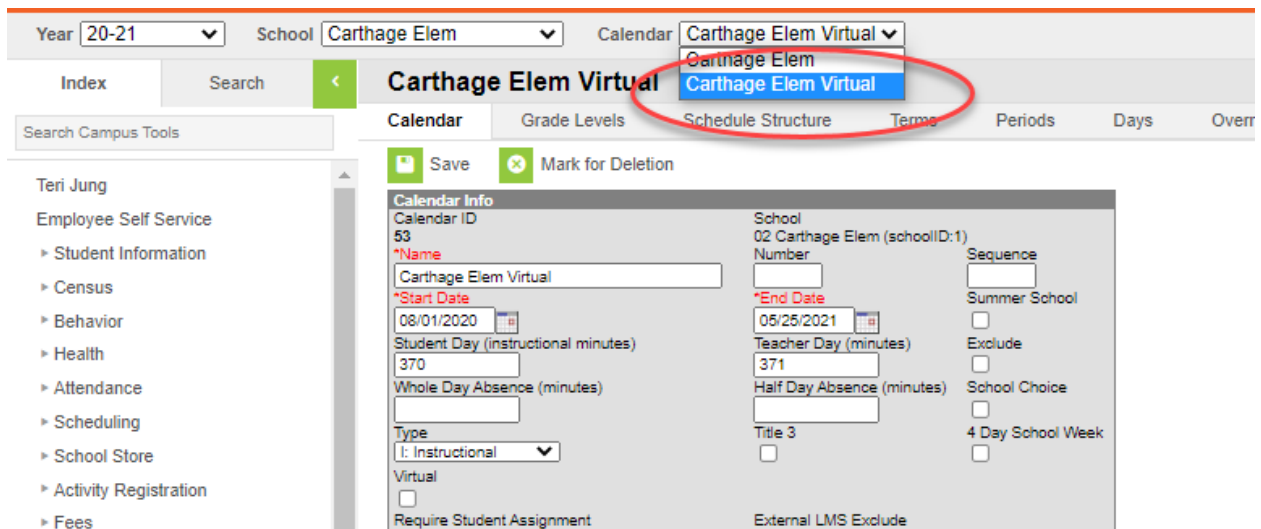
Year 20-21

School Carthage Elem

Calendar Carthage Elem Virtual

Carthage Elem

Carthage Elem Virtual

Index

Search

Search Campus Tools

Teri Jung

Employee Self Service

Student Information

Census

Behavior

Health

Attendance

Scheduling

School Store

Activity Registration

Fees

Carthage Elem Virtual

Calendar | Grade Levels | Schedule Structure | Terms | Periods | Days | Overr

Save

Mark for Deletion

Calendar Info

Calendar ID
53

School
02 Carthage Elem (schoolID:1)

*Name
Carthage Elem Virtual

Number

Sequence

*Start Date
08/01/2020

*End Date
05/25/2021

Summer School

Student Day (instructional minutes)
370

Teacher Day (minutes)
371

Exclude

Whole Day Absence (minutes)

Half Day Absence (minutes)

School Choice

Type
I: Instructional

Title 3

4 Day School Week

Virtual

Require Student Assignment

External LMS Exclude